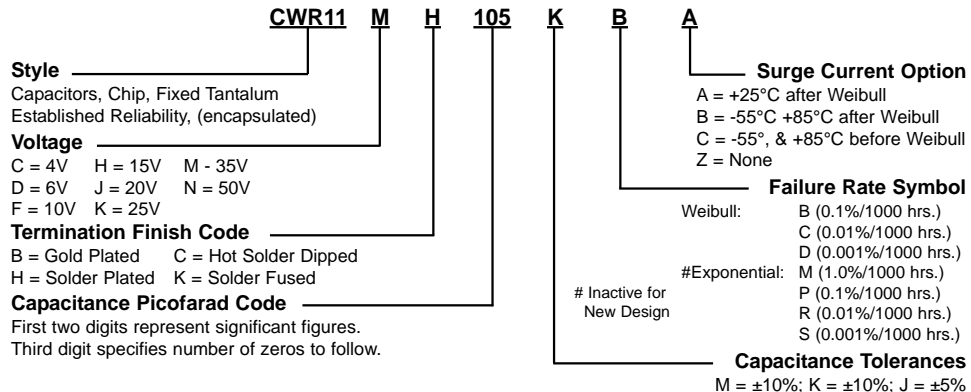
CWR11 M H 105 K B A

Style
Capacitors, Chip, Fixed Tantalum
Established Reliability, (encapsulated)

Voltage
C = 4V H = 15V M - 35V
D = 6V J = 20V N = 50V
F = 10V K = 25V

Termination Finish Code
B = Gold Plated C = Hot Solder Dipped
H = Solder Plated K = Solder Fused

Capacitance Picofarad Code
First two digits represent significant figures.
Third digit specifies number of zeros to follow.

Surge Current Option
A = +25°C after Weibull
B = -55°C +85°C after Weibull
C = -55°, & +85°C before Weibull
Z = None

Failure Rate Symbol
Weibull: B (0.1%/1000 hrs.)
C (0.01%/1000 hrs.)
D (0.001%/1000 hrs.)
#Exponential: M (1.0%/1000 hrs.)
P (0.1%/1000 hrs.)
R (0.01%/1000 hrs.)
S (0.001%/1000 hrs.)
# Inactive for New Design

Capacitance Tolerances
M = ±10%; K = ±10%; J = ±5%